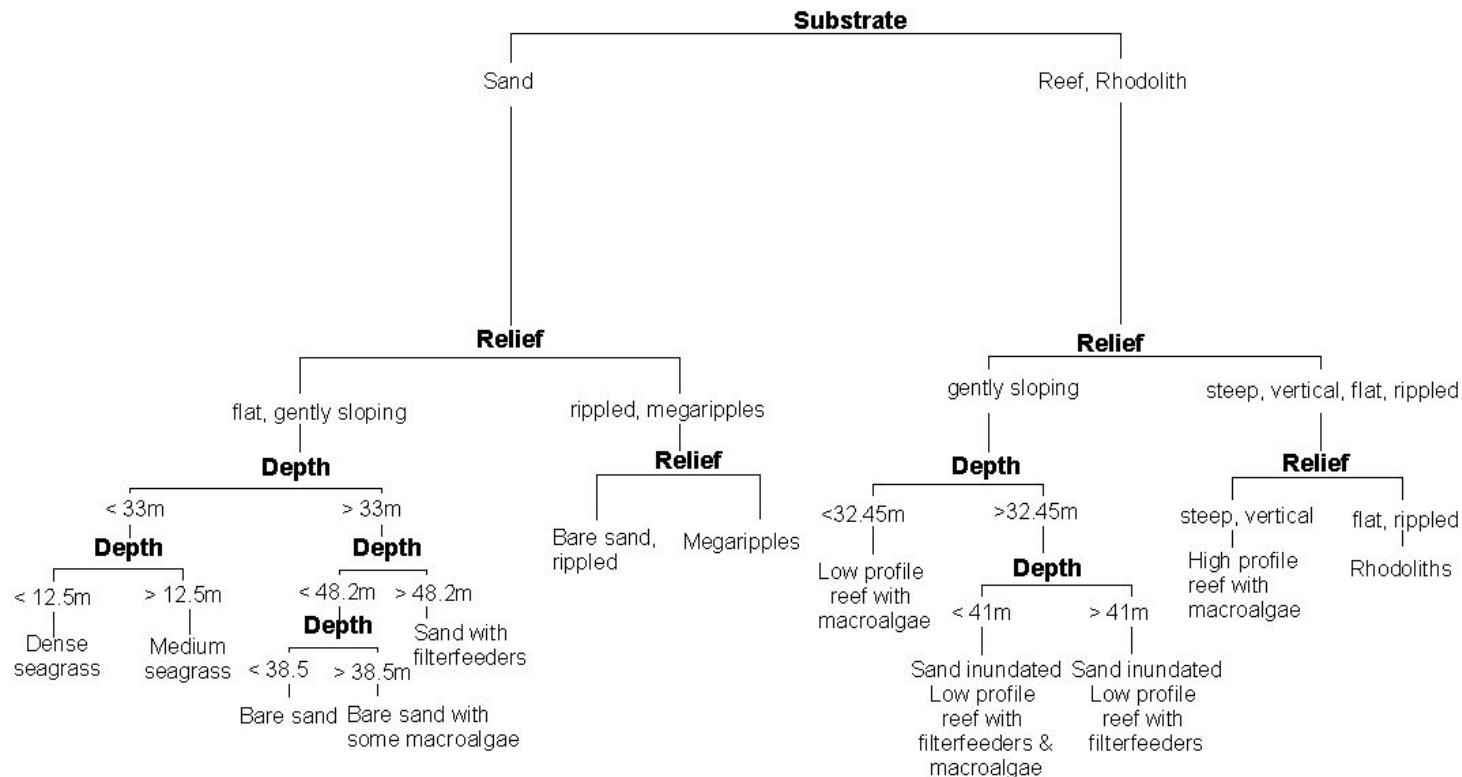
Substrate

Sand

Reef, Rhodolith

Relief

flat, gently sloping

rippled, megaripples

Depth

< 33m

> 33m

Depth

< 12.5m

> 12.5m

Dense seagrass

Medium seagrass

Depth

< 48.2m

> 48.2m

Depth

< 38.5

> 38.5m

Bare sand

Bare sand with some macroalgae

Sand with filterfeeders

Relief

Bare sand, rippled

Megaripples

Relief

gently sloping

steep, vertical, flat, rippled

Depth

<32.45m

>32.45m

Low profile reef with macroalgae

Depth

< 41m

> 41m

Sand inundated Low profile reef with filterfeeders & macroalgae

Sand inundated Low profile reef with filterfeeders

Relief

steep, vertical

flat, rippled

High profile reef with macroalgae

Rhodoliths